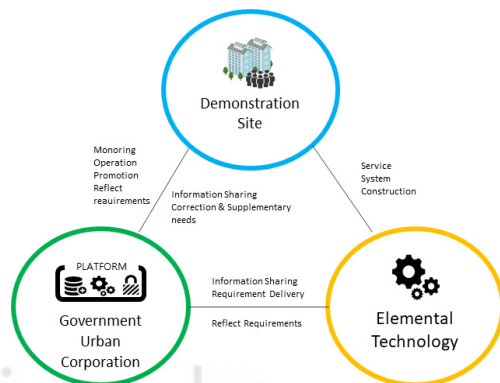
Demonstration Site

Monoring
Operation
Promotion
Reflect
reauirements

Information Sharing
Correction & Supplementary needs

Service
System
Construction

PLATFORM

Government
Urban
Corporation

Information Sharing
Requirement Delivery

Reflect Requirements

Elemental
Technology